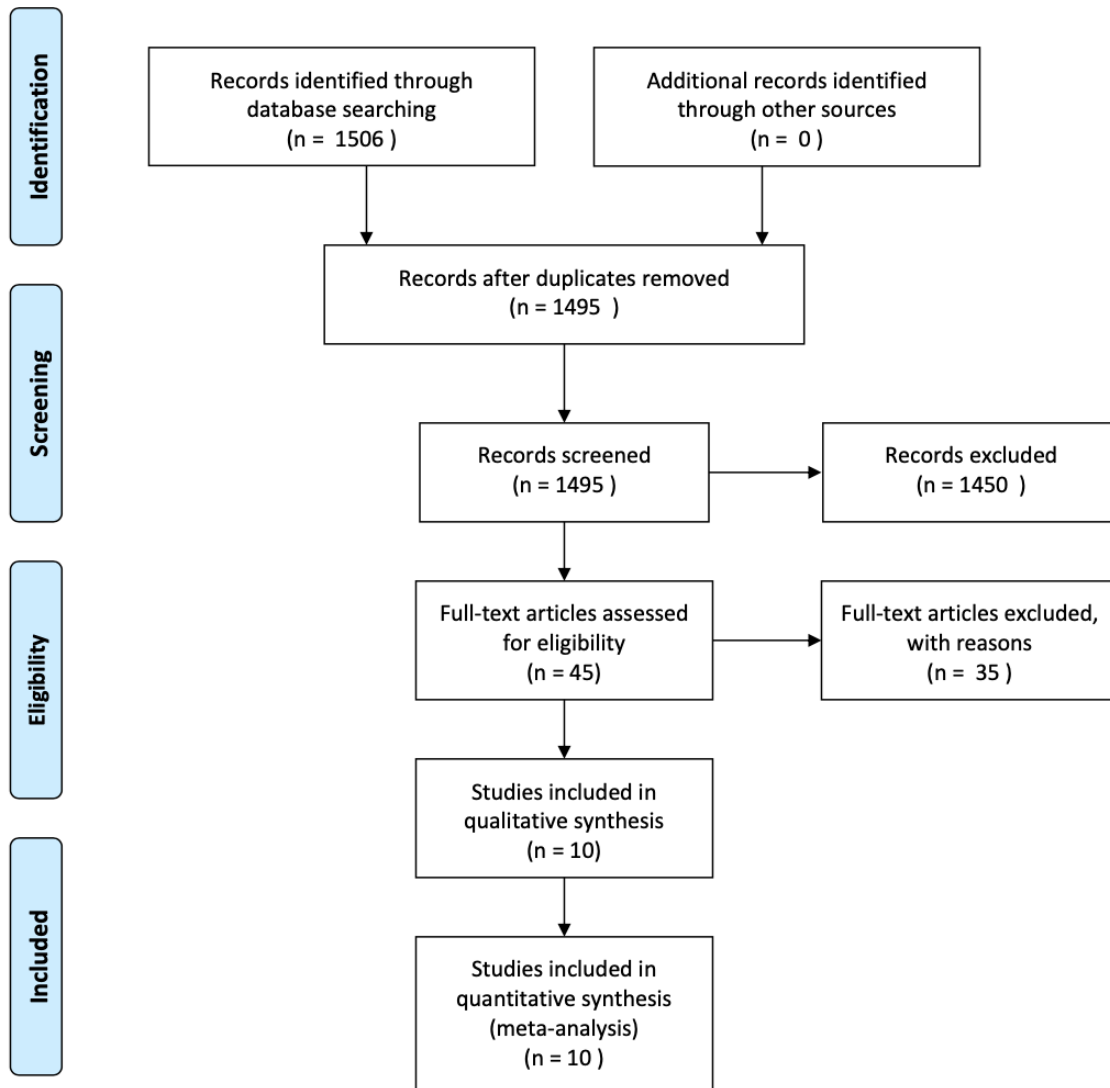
Identification

Records identified through database searching (n = 1506 )

Additional records identified through other sources (n = 0 )

Records after duplicates removed (n = 1495 )

Screening

Records screened (n = 1495 )

Records excluded (n = 1450 )

Eligibility

Full-text articles assessed for eligibility (n = 45)

Full-text articles excluded, with reasons (n = 35 )

Studies included in qualitative synthesis (n = 10)

Included

Studies included in quantitative synthesis (meta-analysis) (n = 10 )